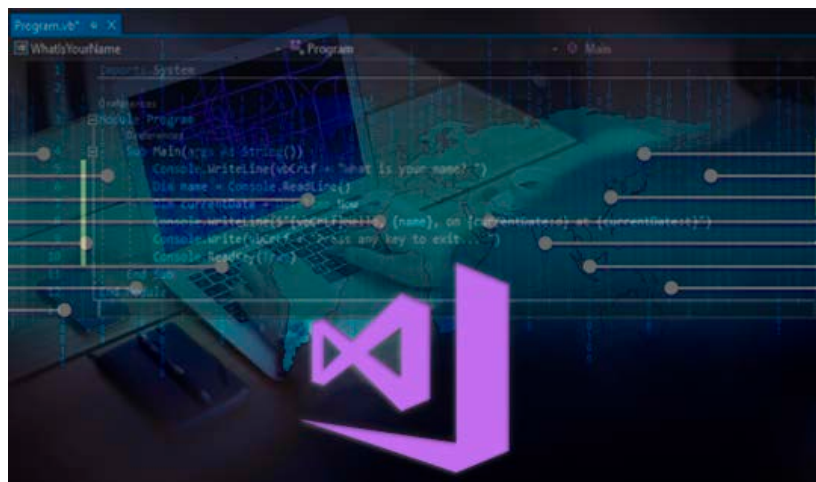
Program.vb* ✕
WhatIsYourName
Program
Main

1 Imports System
2
0 references
3 Module Program
0 references
4 Sub Main(args As String())
5 Console.WriteLine(vbCrLf + "What is your name? ")
6 Dim name = Console.ReadLine()
7 Dim currentDate = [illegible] Now
8 Console.WriteLine($"{vbCrLf}Hello, {name}, on {currentDate:d} at {currentDate:t}")
9 Console.Write(vbCrLf + "Press any key to exit... ")
10 Console.ReadKey(True)
11 End Sub
12 End Module